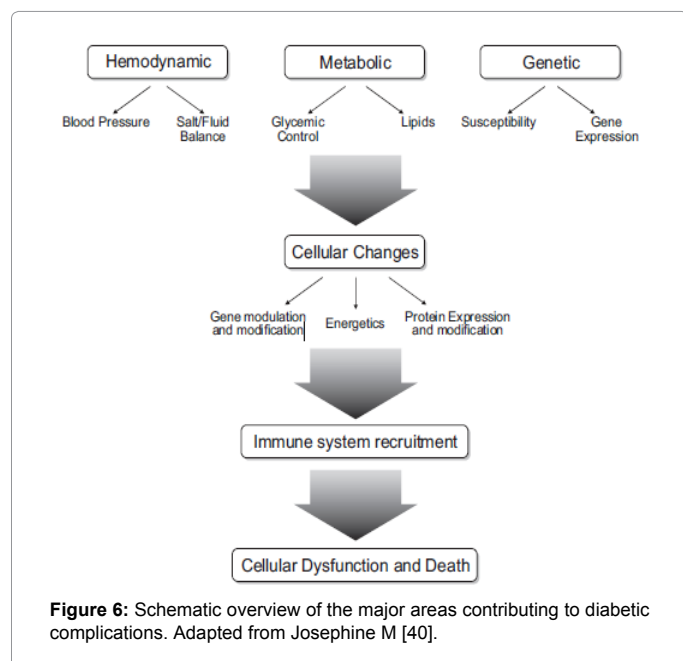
Hemodynamic

Metabolic

Genetic

Blood Pressure

Salt/Fluid Balance

Glycemic Control

Lipids

Susceptibility

Gene Expression

Cellular Changes

Gene modulation and modification

Energetics

Protein Expression and modification

Immune system recruitment

Cellular Dysfunction and Death

**Figure 6:** Schematic overview of the major areas contributing to diabetic complications. Adapted from Josephine M [40].